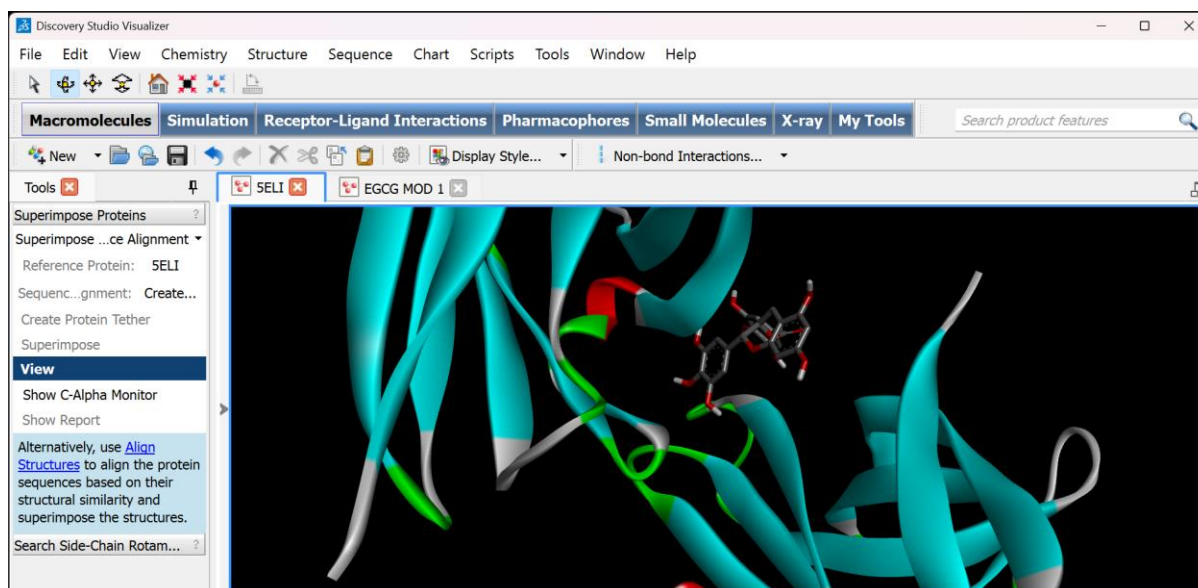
Discovery Studio Visualizer

File Edit View Chemistry Structure Sequence Chart Scripts Tools Window Help

Macromolecules Simulation Receptor-Ligand Interactions Pharmacophores Small Molecules X-ray My Tools

Search product features

New Display Style... Non-bond Interactions...

Tools

5ELI EGCG MOD 1

Superimpose Proteins ?

Superimpose ...ce Alignment

Reference Protein: 5ELI

Sequenc...gnment: Create...

Create Protein Tether

Superimpose

View

Show C-Alpha Monitor

Show Report

Alternatively, use Align Structures to align the protein sequences based on their structural similarity and superimpose the structures.

Search Side-Chain Rotam... ?